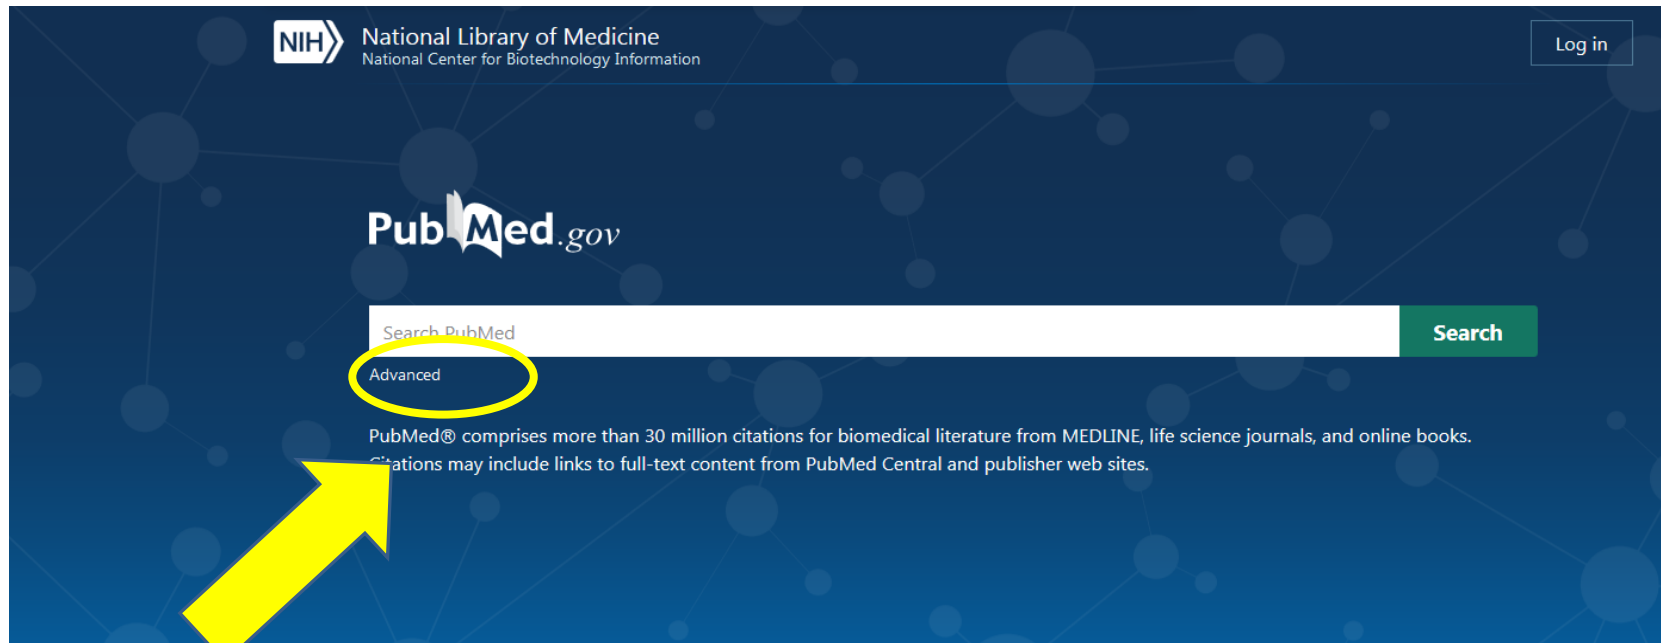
NIH National Library of Medicine
National Center for Biotechnology Information

Log in

PubMed.gov

Search PubMed

Search

Advanced

PubMed® comprises more than 30 million citations for biomedical literature from MEDLINE, life science journals, and online books. C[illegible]tations may include links to full-text content from PubMed Central and publisher web sites.